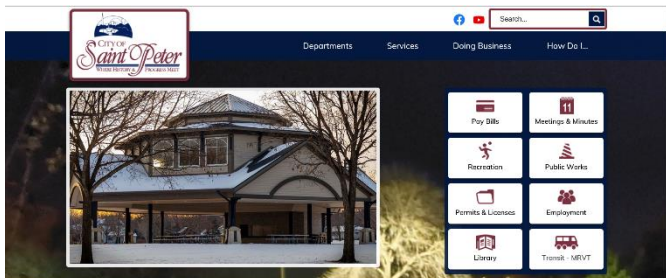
CITY OF
Saint Peter
WHERE HISTORY & PROGRESS MEET

Search...

Departments
Services
Doing Business
How Do I...

Pay Bills
11
Meetings & Minutes
Recreation
Public Works
Permits & Licenses
Employment
Library
Transit - MRVT